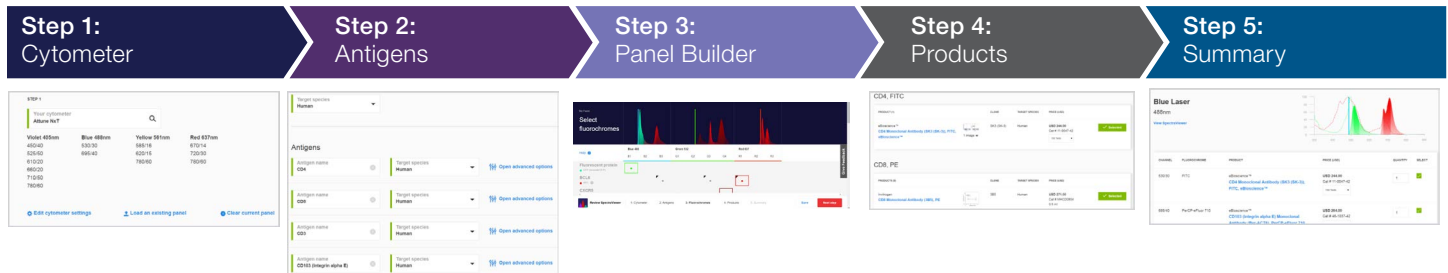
Step 1:
Cytometer

Step 2:
Antigens

Step 3:
Panel Builder

Step 4:
Products

Step 5:
Summary

STEP 1

Your cytometer
Attune NxT

| Violet 405nm | Blue 488nm | Yellow 561nm | Red 637nm |
|---|---|---|---|
| 450/40 | 530/30 | 585/16 | 670/14 |
| 525/50 | 695/40 | 620/15 | 720/30 |
| 610/20 | | 780/60 | 780/60 |
| 660/20 | | | |
| 710/50 | | | |
| 780/60 | | | |

Edit cytometer settings
Load an existing panel
Clear current panel

Target species
Human

Antigens

Antigen name
CD4
Target species
Human
Open advanced options

Antigen name
CD8
Target species
Human
Open advanced options

Antigen name
CD3
Target species
Human
Open advanced options

Antigen name
CD103 (Integrin alpha E)
Target species
Human
Open advanced options

Select fluorochromes

Review SpectraViewer
1. Cytometer 2. Antigens 3. Fluorochromes 4. Products 5. Summary

CD4, FITC

eBioscience™
CD4 Monoclonal Antibody (RPA-T4), FITC, eBioscience™

CD8, PE

CD8 Monoclonal Antibody (3B5), PE

Blue Laser
488nm
View SpectraViewer

FITC
eBioscience™
CD4 Monoclonal Antibody (RPA-T4), FITC, eBioscience™

PerCP-eFluor 710
eBioscience™
CD103 (Integrin alpha E) Monoclonal Antibody
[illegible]